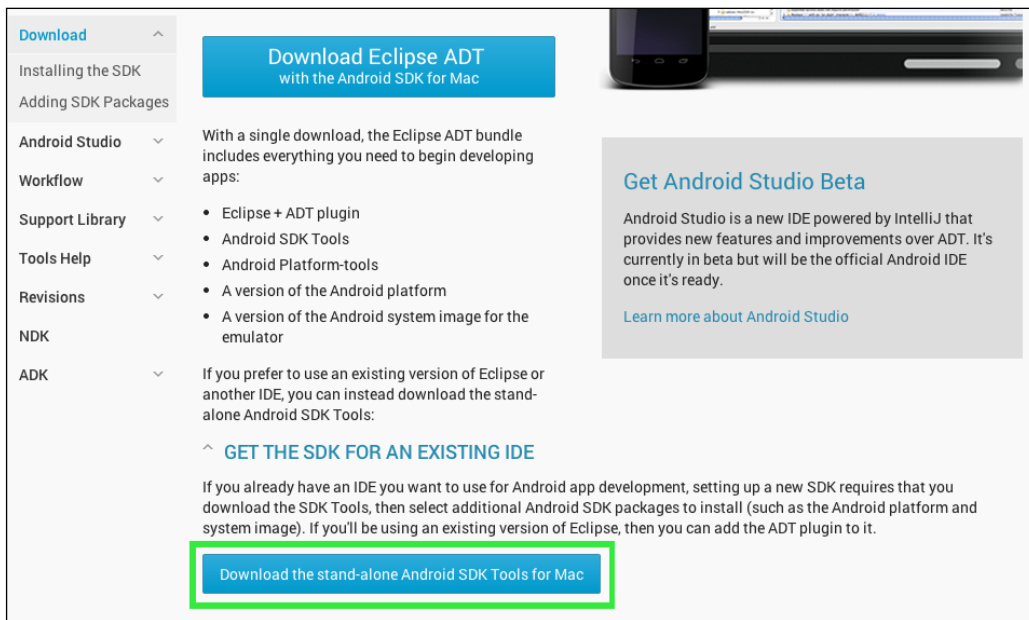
Download
Installing the SDK
Adding SDK Packages
Android Studio
Workflow
Support Library
Tools Help
Revisions
NDK
ADK

Download Eclipse ADT
with the Android SDK for Mac

With a single download, the Eclipse ADT bundle includes everything you need to begin developing apps:

- Eclipse + ADT plugin
- Android SDK Tools
- Android Platform-tools
- A version of the Android platform
- A version of the Android system image for the emulator

If you prefer to use an existing version of Eclipse or another IDE, you can instead download the stand-alone Android SDK Tools:

Get Android Studio Beta

Android Studio is a new IDE powered by IntelliJ that provides new features and improvements over ADT. It's currently in beta but will be the official Android IDE once it's ready.

Learn more about Android Studio

^ GET THE SDK FOR AN EXISTING IDE

If you already have an IDE you want to use for Android app development, setting up a new SDK requires that you download the SDK Tools, then select additional Android SDK packages to install (such as the Android platform and system image). If you'll be using an existing version of Eclipse, then you can add the ADT plugin to it.

Download the stand-alone Android SDK Tools for Mac